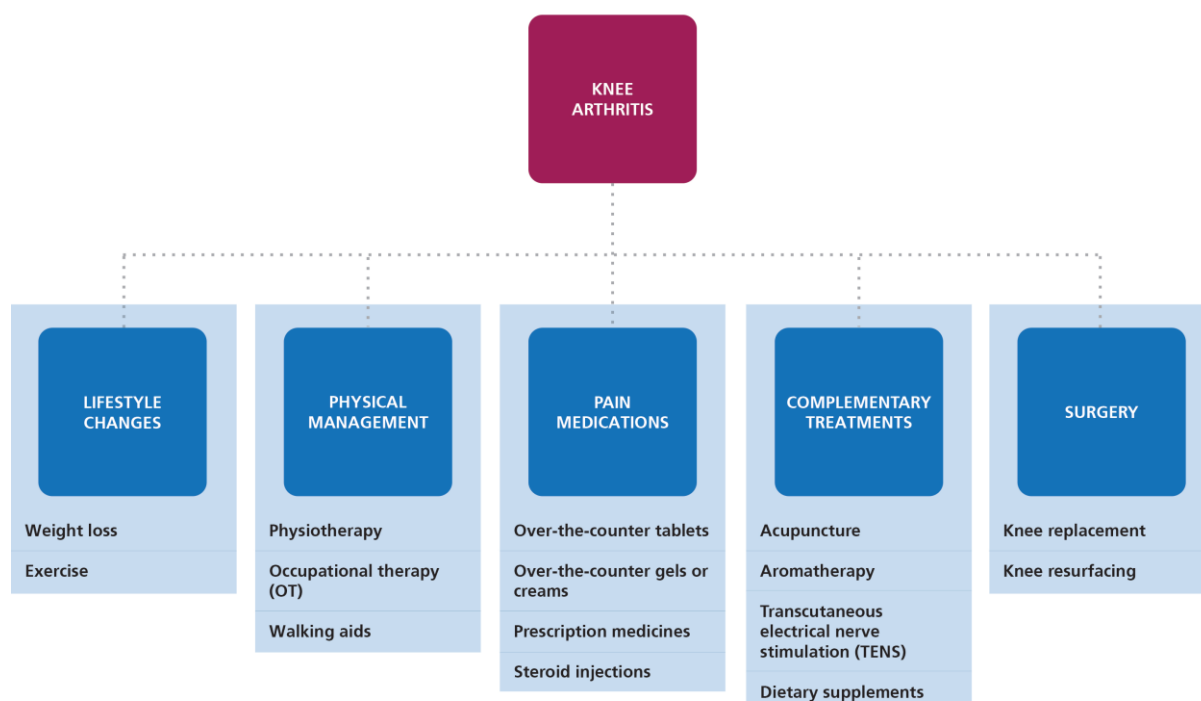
KNEE ARTHRITIS

LIFESTYLE CHANGES

Weight loss

Exercise

PHYSICAL MANAGEMENT

Physiotherapy

Occupational therapy (OT)

Walking aids

PAIN MEDICATIONS

Over-the-counter tablets

Over-the-counter gels or creams

Prescription medicines

Steroid injections

COMPLEMENTARY TREATMENTS

Acupuncture

Aromatherapy

Transcutaneous electrical nerve stimulation (TENS)

Dietary supplements

SURGERY

Knee replacement

Knee resurfacing